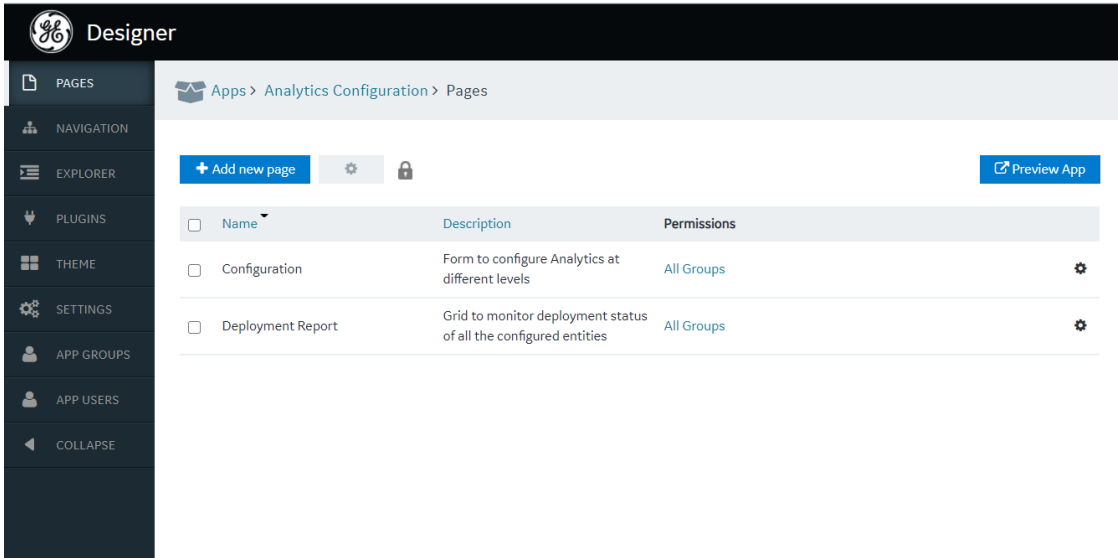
GE Designer

PAGES
NAVIGATION
EXPLORER
PLUGINS
THEME
SETTINGS
APP GROUPS
APP USERS
COLLAPSE

Apps > Analytics Configuration > Pages

+ Add new page

Preview App

| | Name | Description | Permissions | |
|---|---|---|---|---|
| | Configuration | Form to configure Analytics at different levels | All Groups | |
| | Deployment Report | Grid to monitor deployment status of all the configured entities | All Groups | |